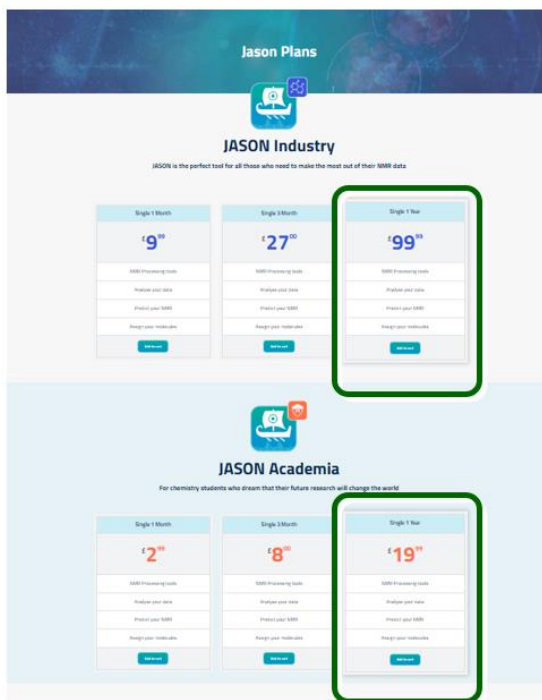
Jason Plans

JASON Industry

JASON is the perfect tool for all those who need to make the most out of their NMR data

| Single 1 Month | Single 3 Month | Single 1 Year |
|---|---|---|
| £9.99 | £27.00 | £99.99 |
| NMR Processing tools | NMR Processing tools | NMR Processing tools |
| Analyse your data | Analyse your data | Analyse your data |
| Protect your NMR | Protect your NMR | Protect your NMR |
| Assign your molecules | Assign your molecules | Assign your molecules |
| Add to cart | Add to cart | Add to cart |

JASON Academia

For chemistry students who dream that their future research will change the world

| Single 1 Month | Single 3 Month | Single 1 Year |
|---|---|---|
| £2.99 | £8.00 | £19.99 |
| NMR Processing tools | NMR Processing tools | NMR Processing tools |
| Analyse your data | Analyse your data | Analyse your data |
| Protect your NMR | Protect your NMR | Protect your NMR |
| Assign your molecules | Assign your molecules | Assign your molecules |
| Add to cart | Add to cart | Add to cart |